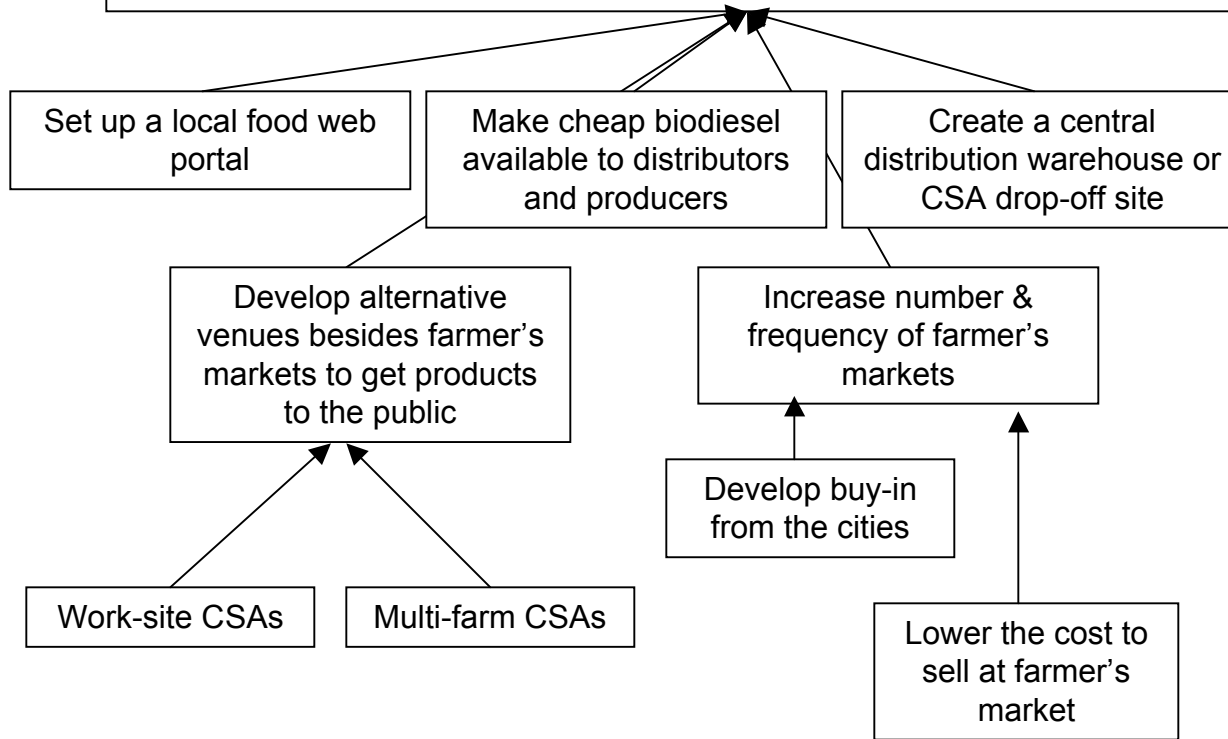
Set up a local food web portal

Make cheap biodiesel available to distributors and producers

Create a central distribution warehouse or CSA drop-off site

Develop alternative venues besides farmer's markets to get products to the public

Increase number & frequency of farmer's markets

Develop buy-in from the cities

Work-site CSAs

Multi-farm CSAs

Lower the cost to sell at farmer's market